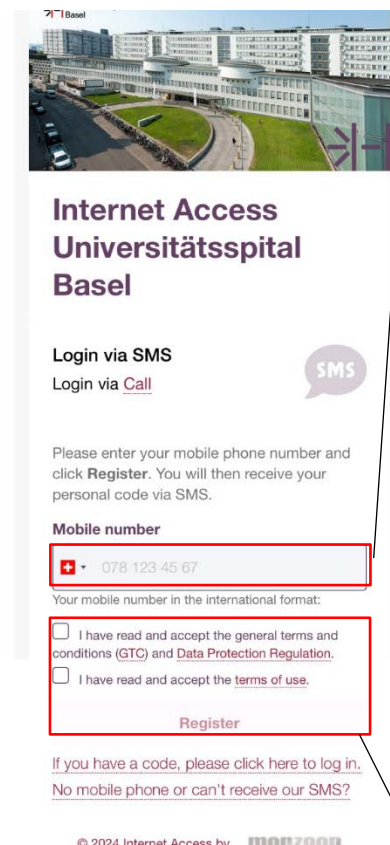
Basel

Internet Access Universitätsspital Basel

Login via SMS

Login via Call

SMS

Please enter your mobile phone number and click **Register**. You will then receive your personal code via SMS.

Mobile number

078 123 45 67

Your mobile number in the international format:

I have read and accept the general terms and conditions (GTC) and Data Protection Regulation.

I have read and accept the terms of use.

Register

If you have a code, please click here to log in.

No mobile phone or can't receive our SMS?

© 2024 Internet Access by monzoon